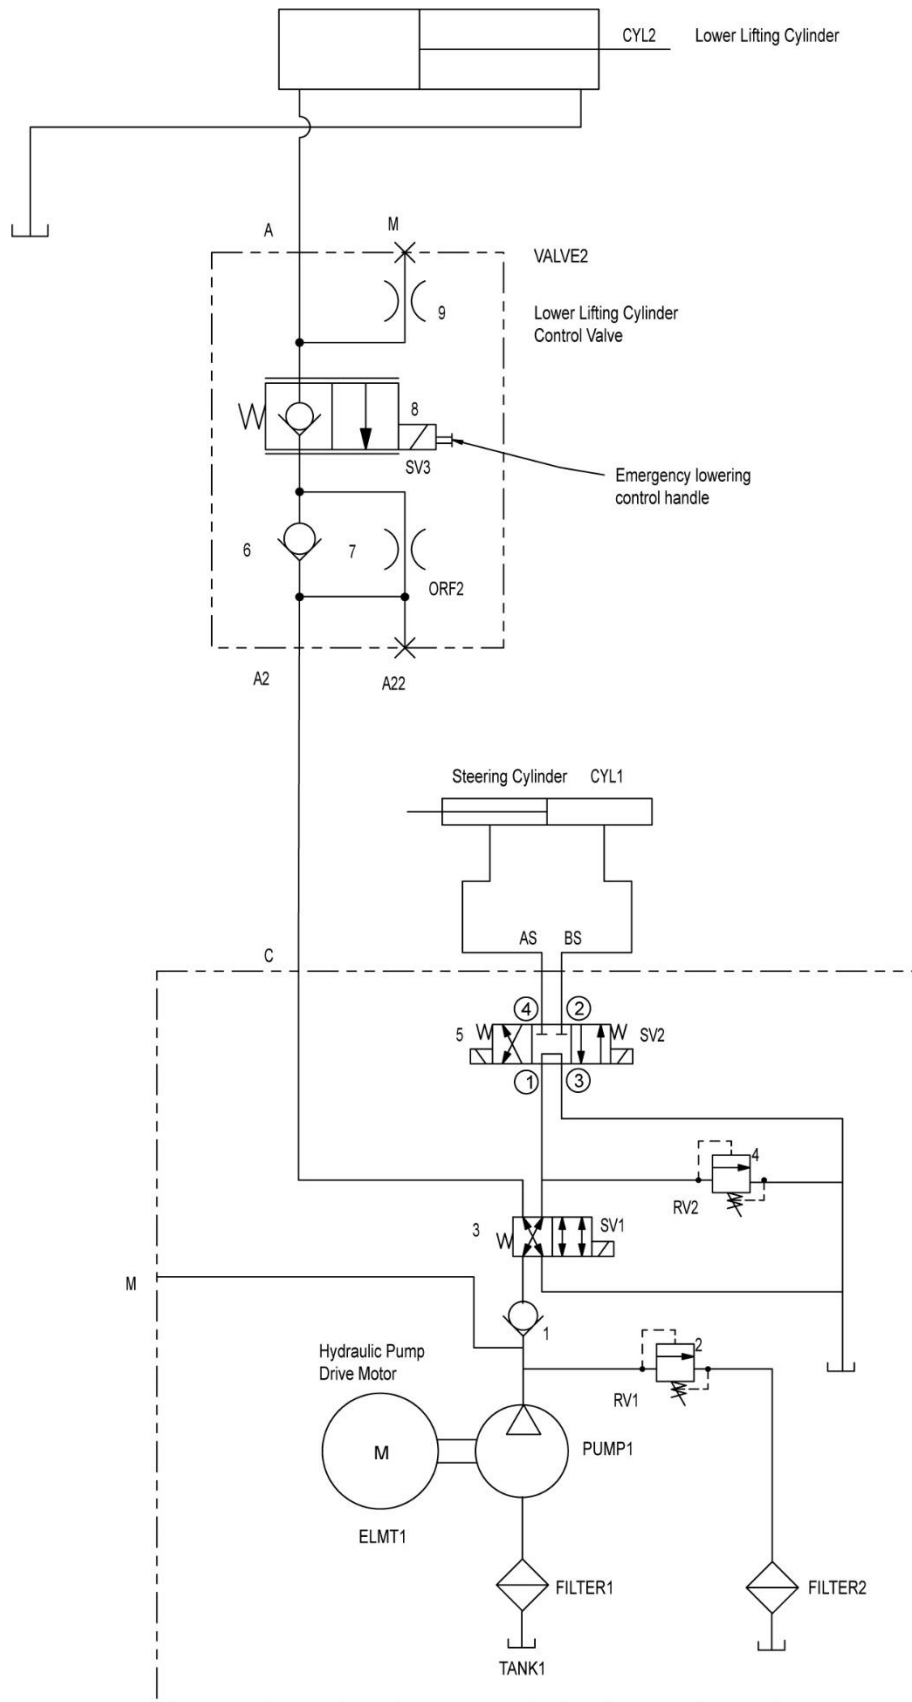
CYL2 Lower Lifting Cylinder

A
M
VALVE2
9
Lower Lifting Cylinder Control Valve
8
SV3
Emergency lowering control handle
6
7
ORF2
A2
A22

Steering Cylinder CYL1
AS BS
C
4 2
5
SV2
1 3
4
RV2
3
SV1
M
1
Hydraulic Pump Drive Motor
2
RV1
M
PUMP1
ELMT1
FILTER1
FILTER2
TANK1